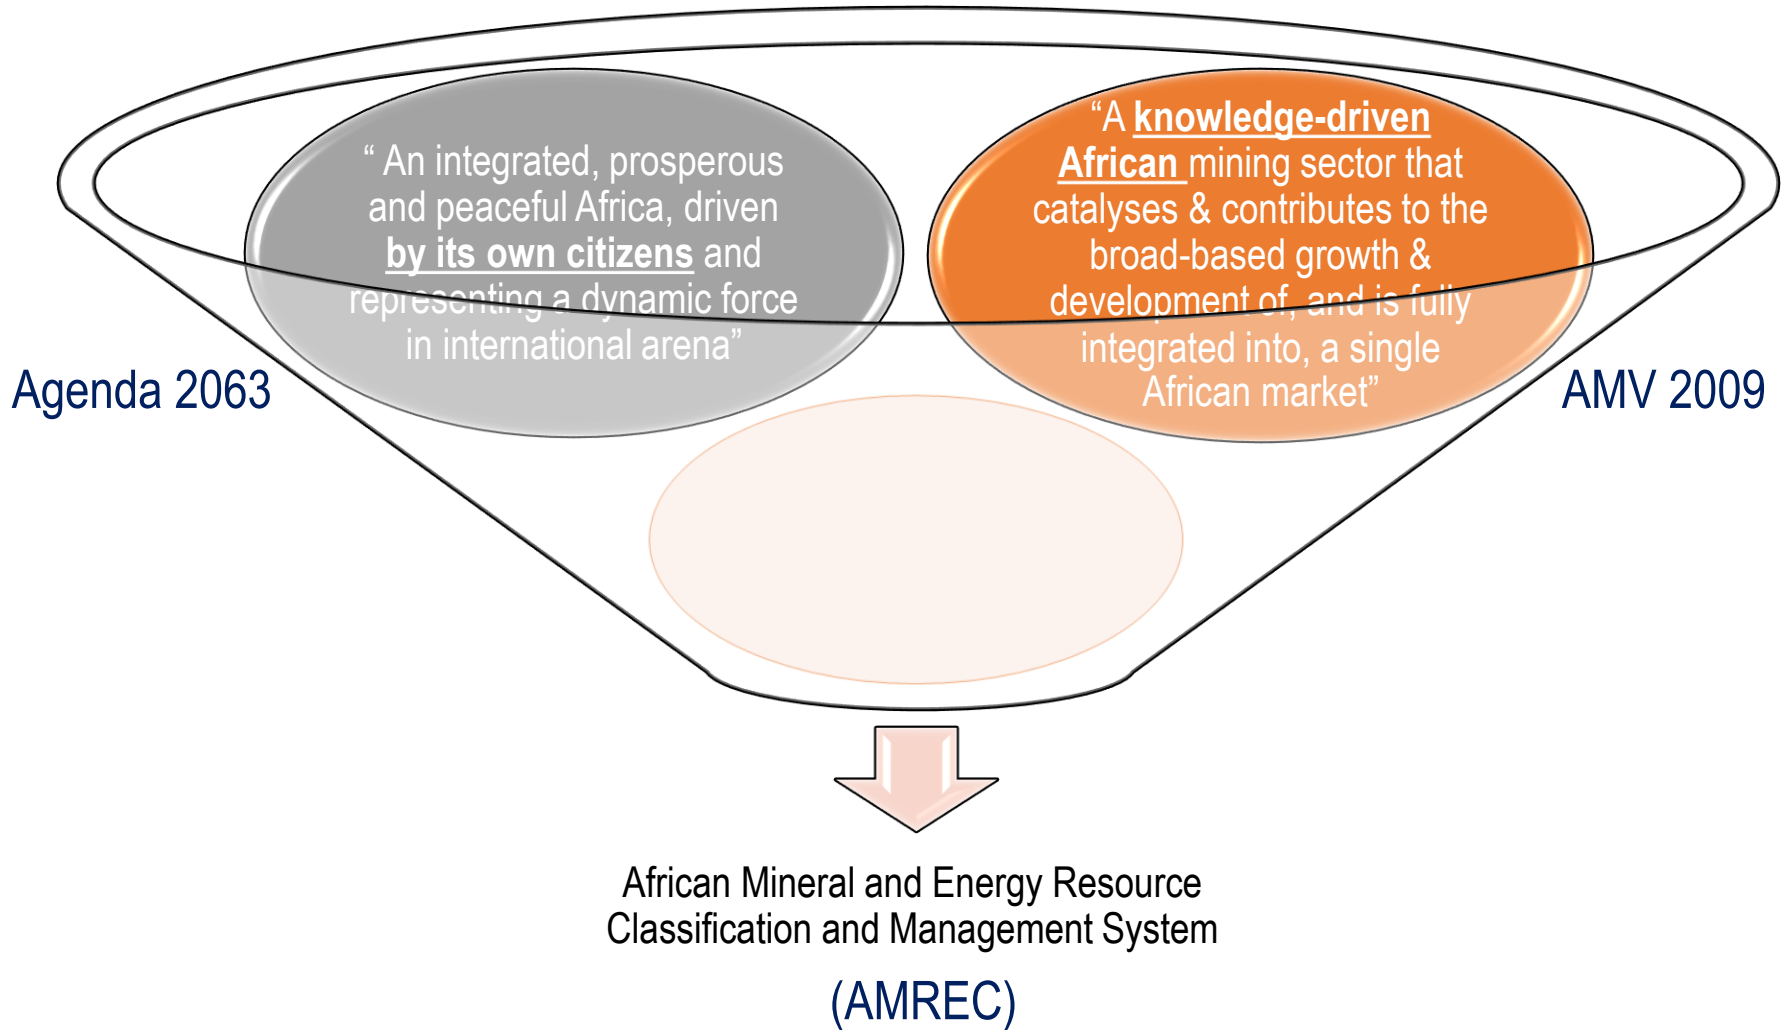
" An integrated, prosperous and peaceful Africa, driven by its own citizens and representing a dynamic force in international arena"

"A knowledge-driven African mining sector that catalyses & contributes to the broad-based growth & development of, and is fully integrated into, a single African market"

Agenda 2063

AMV 2009

African Mineral and Energy Resource Classification and Management System

(AMREC)